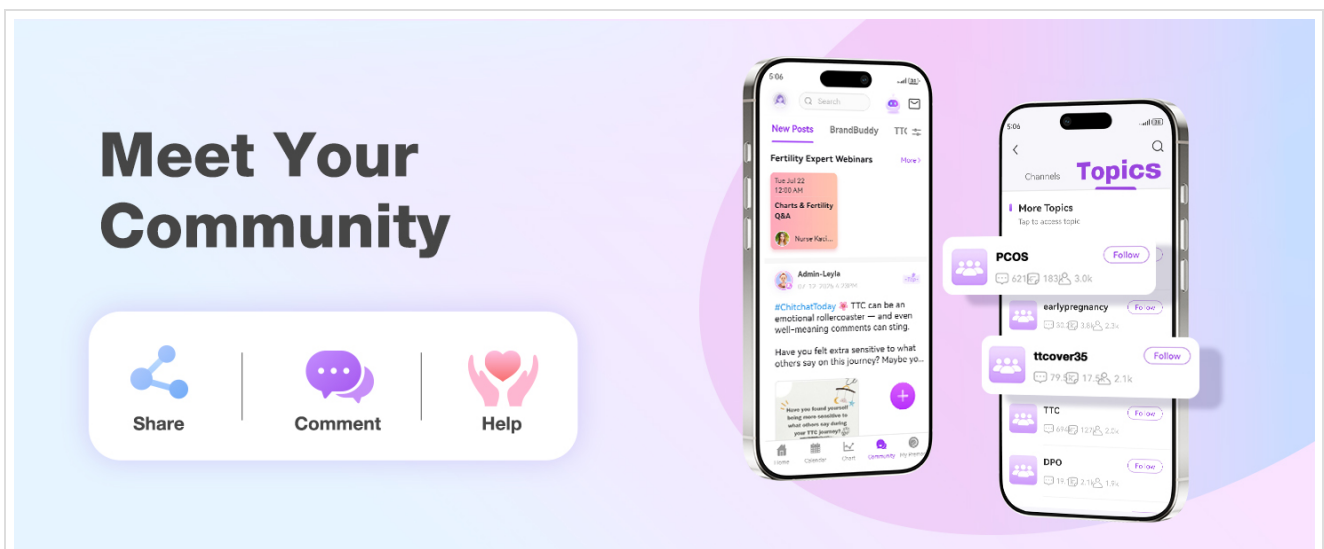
Meet Your Community

Share

Comment

Help

5:06

Search

New Posts BrandBuddy TTC

Fertility Expert Webinars More

Tue Jul 22 12:00 AM

Charts & Fertility Q&A

Nurse Kaci...

Admin-Leyla

#ChitchatToday TTC can be an emotional rollercoaster — and even well-meaning comments can sting.

Have you felt extra sensitive to what others say on this journey? Maybe yo...

Have you found yourself being more sensitive to what others say during your TTC journey?

Home Calendar Chart Community My ...

5:06

Channels Topics

More Topics
Tap to access topic

PCOS Follow
621 183 3.0k

earlypregnancy Follow
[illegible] 3.6k 2.3k

ttcover35 Follow
79.5 17.5 2.1k

TTC Follow
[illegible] 12.7 2.2k

DPO Follow
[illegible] 2.1k 1.9k